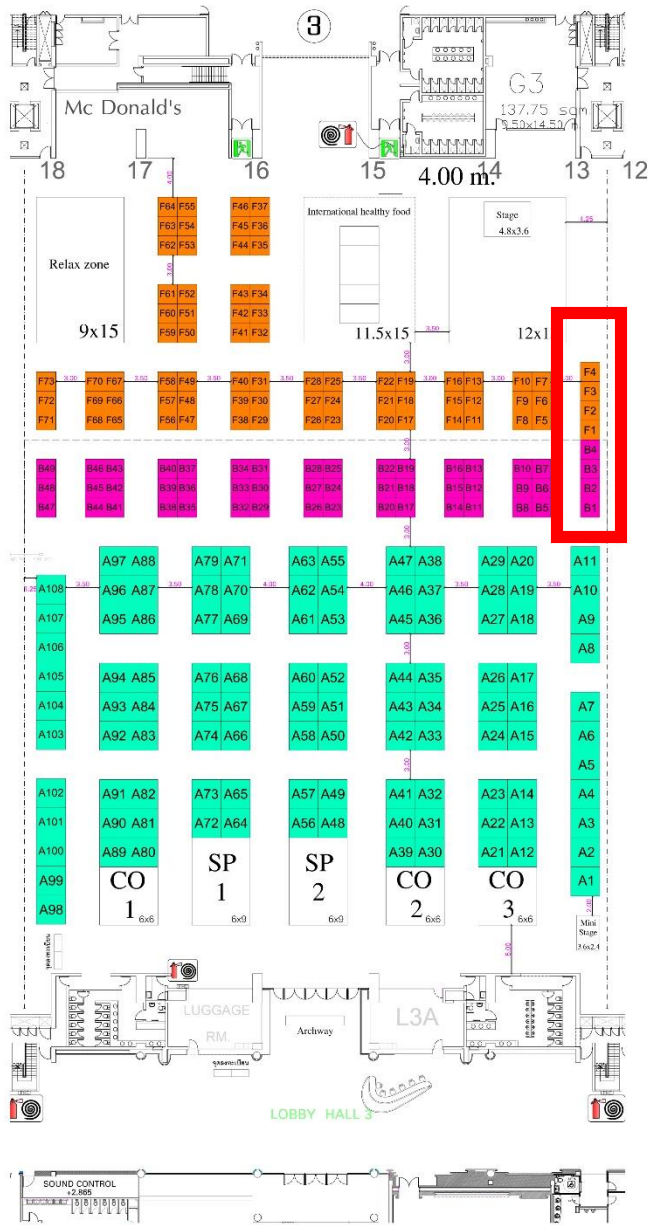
3

Mc Donald's

G3
137.75 sqm
9.50x14.50 m

18 17 16 15 4.00 m. 14 13 12

International healthy food

Stage
4.8x3.6

Relax zone

9x15

11.5x15

12x1

F64 F55
F63 F54
F62 F53

F46 F37
F45 F36
F44 F35

F61 F52
F60 F51
F59 F50

F43 F34
F42 F33
F41 F32

F73
F72
F71

F70 F67
F69 F66
F68 F65

F58 F49
F57 F48
F56 F47

F40 F31
F39 F30
F38 F29

F28 F25
F27 F24
F26 F23

F22 F19
F21 F18
F20 F17

F16 F13
F15 F12
F14 F11

F10 F7
F9 F6
F8 F5

F4
F3
F2
F1

B49
B48
B47

B46 B43
B45 B42
B44 B41

B40 B37
B39 B36
B38 B35

B34 B31
B33 B30
B32 B29

B28 B25
B27 B24
B26 B23

B22 B19
B21 B18
B20 B17

B16 B13
B15 B12
B14 B11

B10 B7
B9 B6
B8 B5

B4
B3
B2
B1

A108
A107
A106
A105
A104
A103

A97 A88
A96 A87
A95 A86

A79 A71
A78 A70
A77 A69

A63 A55
A62 A54
A61 A53

A47 A38
A46 A37
A45 A36

A29 A20
A28 A19
A27 A18

A11
A10
A9
A8

A94 A85
A93 A84
A92 A83

A76 A68
A75 A67
A74 A66

A60 A52
A59 A51
A58 A50

A44 A35
A43 A34
A42 A33

A26 A17
A25 A16
A24 A15

A7
A6
A5
A4
A3
A2
A1

A102
A101
A100
A99
A98

A91 A82
A90 A81
A89 A80

A73 A65
A72 A64

A57 A49
A56 A48

A41 A32
A40 A31
A39 A30

A23 A14
A22 A13
A21 A12

CO 1 6x6

SP 1 6x9

SP 2 6x9

CO 2 6x6

CO 3 6x6

Mini Stage 3.6x2.4

LUGGAGE RM.

Archway

L3A

LOBBY HALL 3

SOUND CONTROL
+2.865